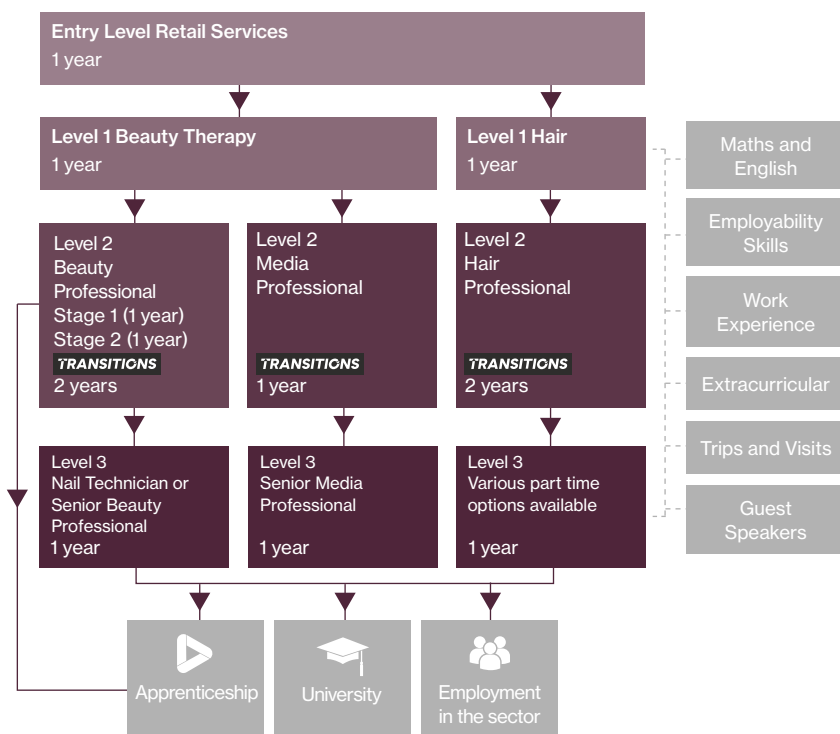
Entry Level Retail Services
1 year

Level 1 Beauty Therapy
1 year

Level 1 Hair
1 year

Level 2
Beauty Professional
Stage 1 (1 year)
Stage 2 (1 year)
TRANSITIONS
2 years

Level 2
Media Professional
TRANSITIONS
1 year

Level 2
Hair Professional
TRANSITIONS
2 years

Level 3
Nail Technician or Senior Beauty Professional
1 year

Level 3
Senior Media Professional
1 year

Level 3
Various part time options available
1 year

Maths and English

Employability Skills

Work Experience

Extracurricular

Trips and Visits

Guest Speakers

Apprenticeship

University

Employment in the sector